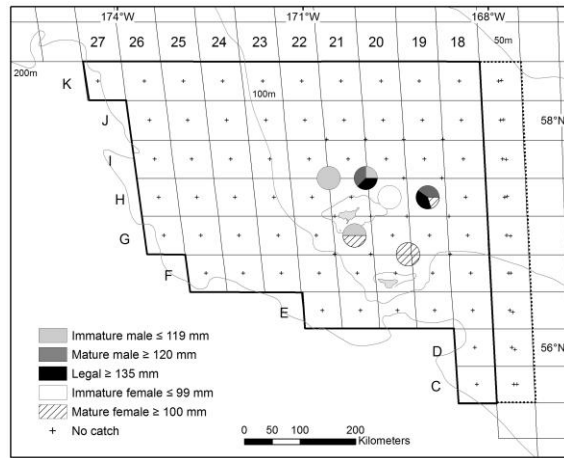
174°W
171°W
168°W
27 26 25 24 23 22 21 20 19 18
50m
200m
100m
K
J
I
H
G
F
E
D
C
58°N
56°N
Immature male ≤ 119 mm
Mature male ≥ 120 mm
Legal ≥ 135 mm
Immature female ≤ 99 mm
Mature female ≥ 100 mm
+ No catch
0 50 100 200
Kilometers